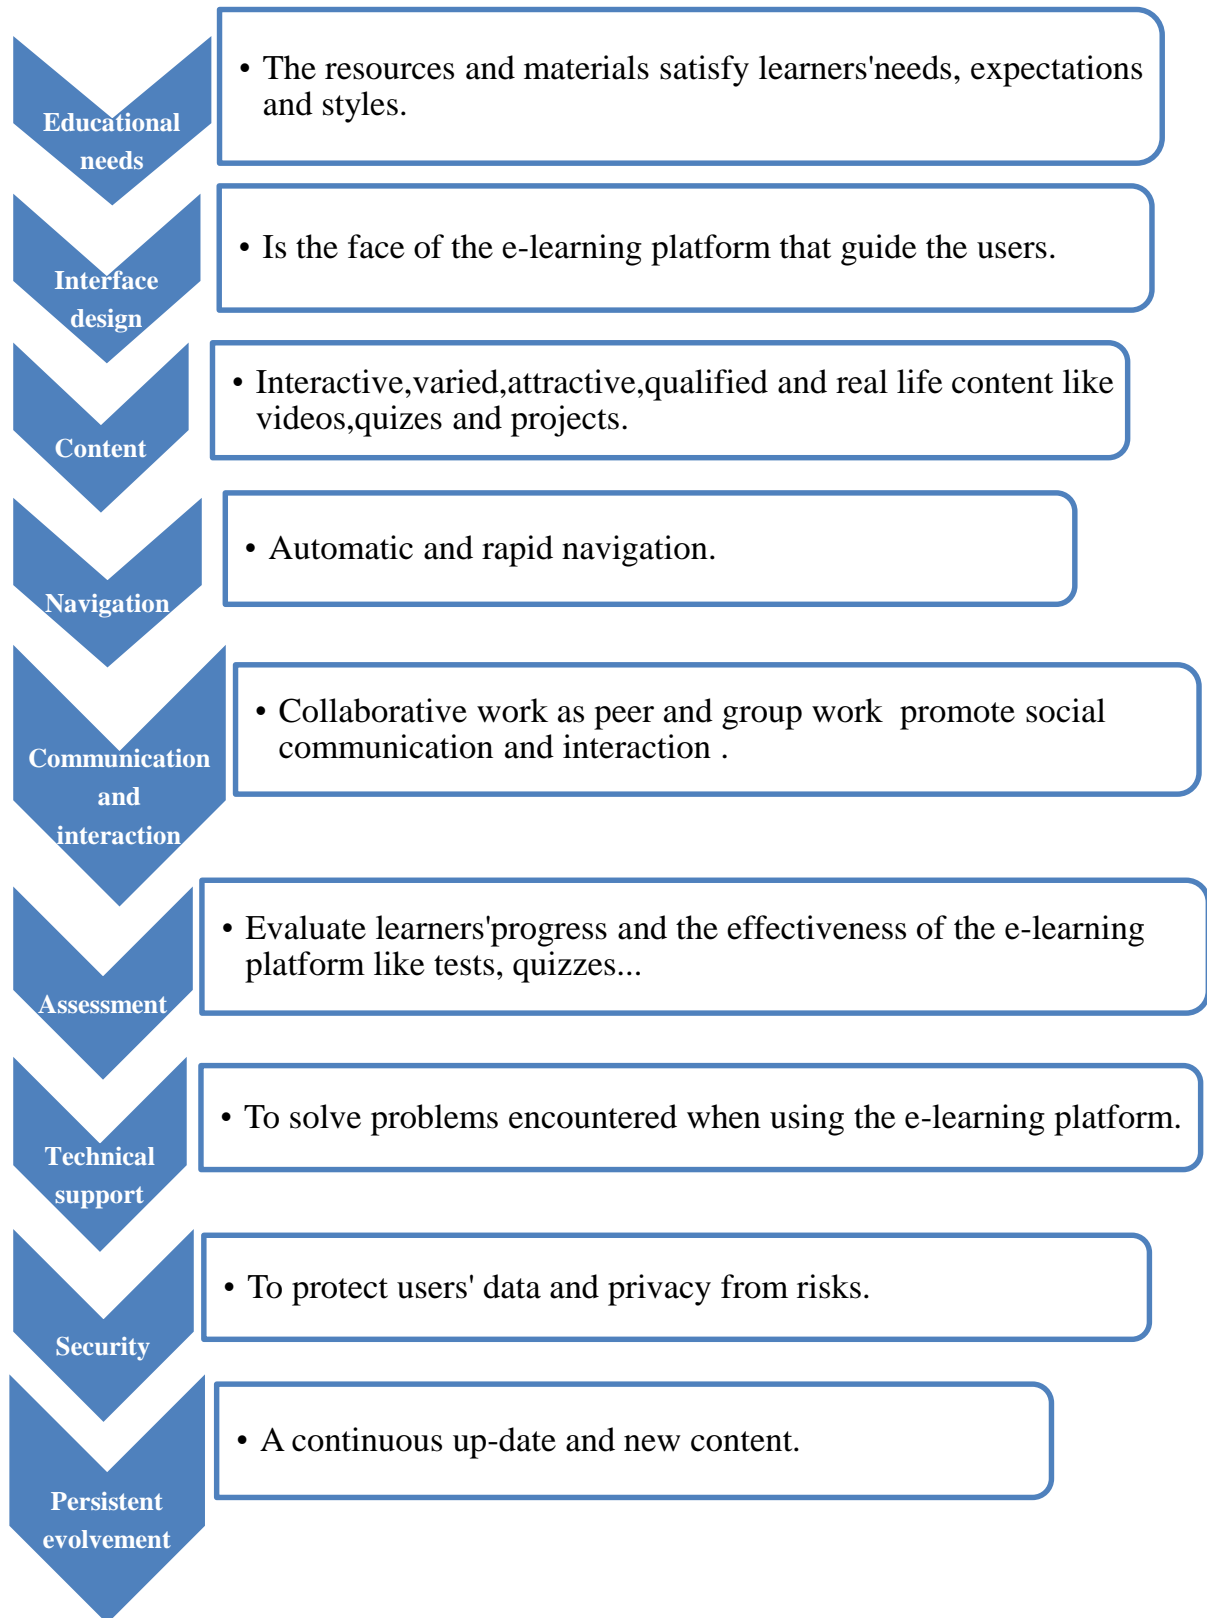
Educational needs

• The resources and materials satisfy learners'needs, expectations and styles.

Interface design

• Is the face of the e-learning platform that guide the users.

Content

• Interactive,varied,attractive,qualified and real life content like videos,quizes and projects.

Navigation

• Automatic and rapid navigation.

Communication and interaction

• Collaborative work as peer and group work promote social communication and interaction .

Assessment

• Evaluate learners'progress and the effectiveness of the e-learning platform like tests, quizzes...

Technical support

• To solve problems encountered when using the e-learning platform.

Security

• To protect users' data and privacy from risks.

Persistent evolvement

• A continuous up-date and new content.